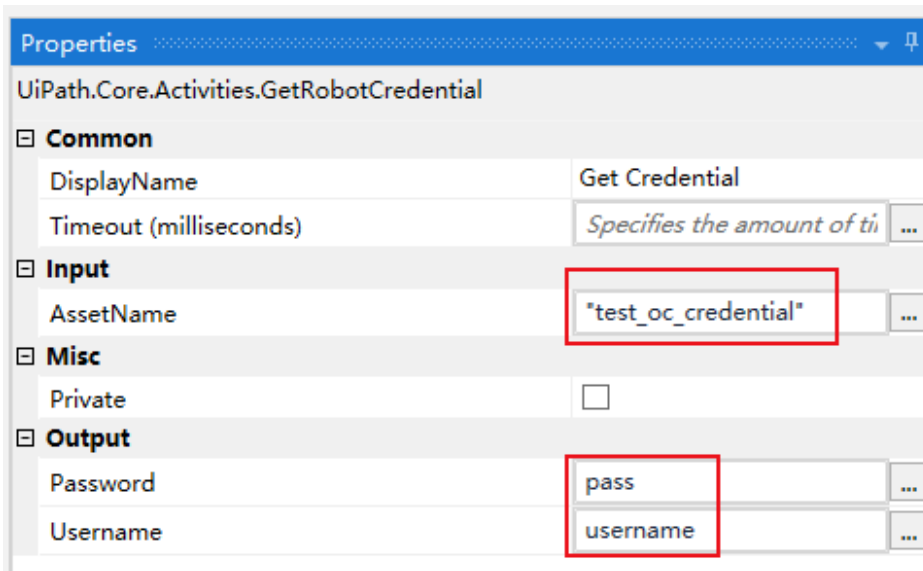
Properties

UiPath.Core.Activities.GetRobotCredential

⊟ Common

| | |
|---|---|
| DisplayName | Get Credential |
| Timeout (milliseconds) | Specifies the amount of ti ... |

⊟ Input

| | |
|---|---|
| AssetName | "test_oc_credential" ... |

⊟ Misc

| | |
|---|---|
| Private | ☐ |

⊟ Output

| | |
|---|---|
| Password | pass ... |
| Username | username ... |